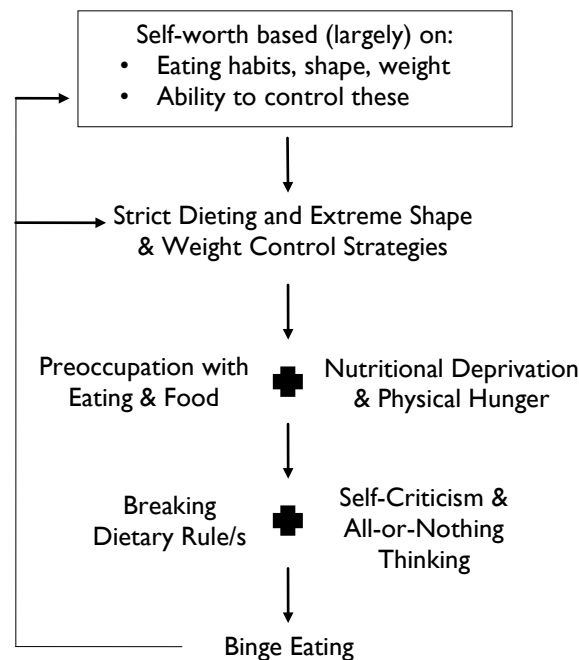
Self-worth based (largely) on:
• Eating habits, shape, weight
• Ability to control these

Strict Dieting and Extreme Shape & Weight Control Strategies

Preoccupation with Eating & Food

Nutritional Deprivation & Physical Hunger

Breaking Dietary Rule/s

Self-Criticism & All-or-Nothing Thinking

Binge Eating